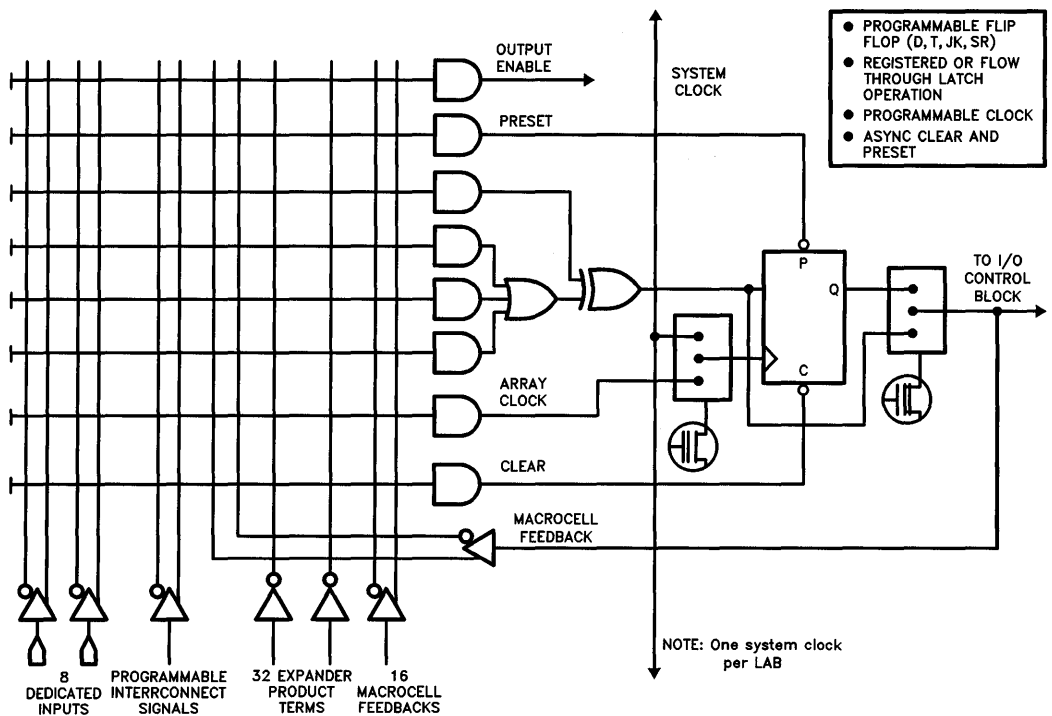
OUTPUT ENABLE

SYSTEM CLOCK

• PROGRAMMABLE FLIP FLOP (D, T, JK, SR)
• REGISTERED OR FLOW THROUGH LATCH OPERATION
• PROGRAMMABLE CLOCK
• ASYNC CLEAR AND PRESET

PRESET

P

Q

C

TO I/O CONTROL BLOCK

ARRAY CLOCK

CLEAR

MACROCELL FEEDBACK

8 DEDICATED INPUTS

PROGRAMMABLE INTERRCONNECT SIGNALS

32 EXPANDER PRODUCT TERMS

16 MACROCELL FEEDBACKS

NOTE: One system clock per LAB